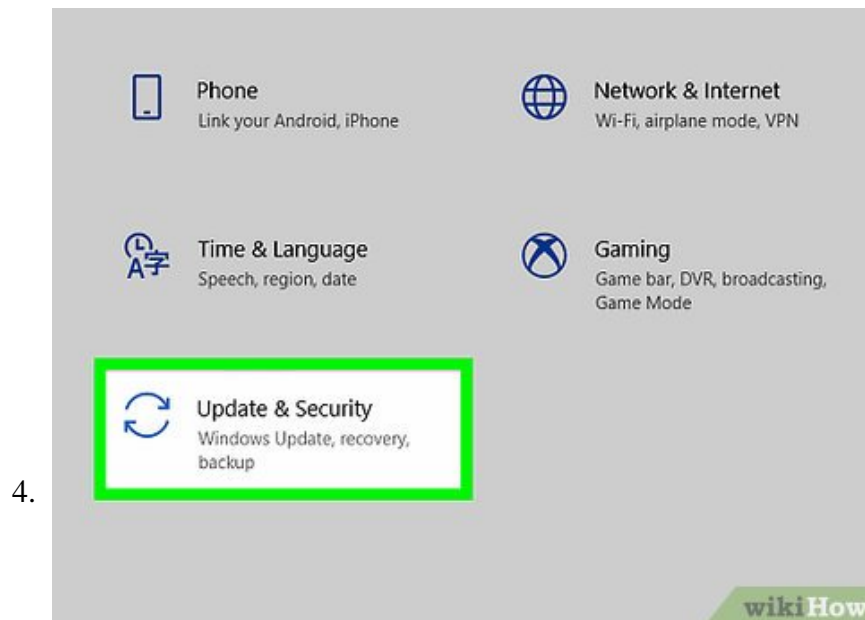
Phone
Link your Android, iPhone

Network & Internet
Wi-Fi, airplane mode, VPN

Time & Language
Speech, region, date

Gaming
Game bar, DVR, broadcasting, Game Mode

4.

Update & Security
Windows Update, recovery, backup

wikiHow